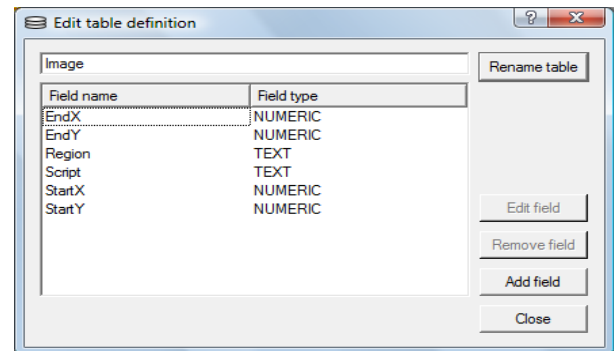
Edit table definition

?

X

Image

Rename table

| Field name | Field type |
|---|---|
| EndX | NUMERIC |
| EndY | NUMERIC |
| Region | TEXT |
| Script | TEXT |
| StartX | NUMERIC |
| StartY | NUMERIC |

Edit field

Remove field

Add field

Close